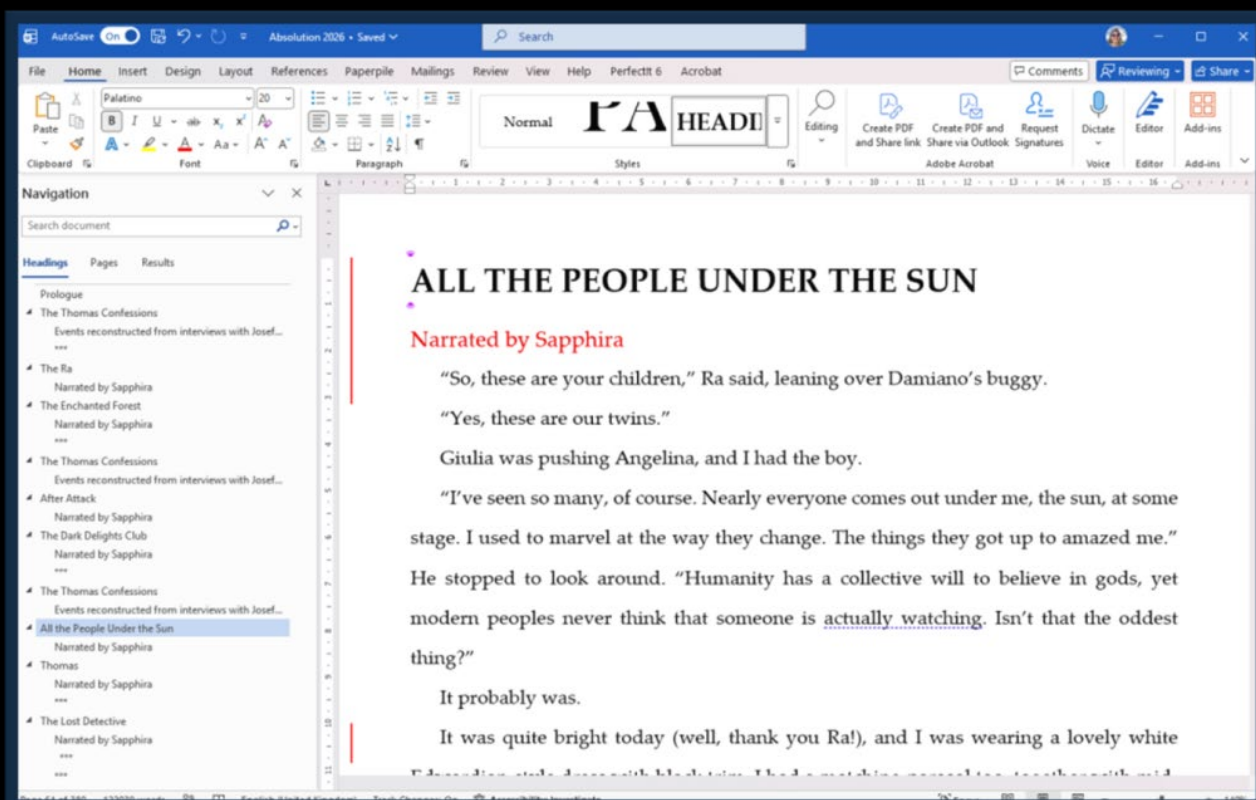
AutoSave On Absolution 2026 • Saved Search

File Home Insert Design Layout References Paperpile Mailings Review View Help PerfectIt 6 Acrobat Comments Reviewing Share

Palatino 20 Paste Clipboard Font Paragraph Normal PA HEADI Styles Editing Create PDF and Share link Create PDF and Share via Outlook Request Signatures Adobe Acrobat Dictate Voice Editor Editor Add-ins Add-ins

Navigation

Search document

Headings Pages Results

Prologue
The Thomas Confessions
Events reconstructed from interviews with Josef...
***
The Ra
Narrated by Sapphira
The Enchanted Forest
Narrated by Sapphira
***
The Thomas Confessions
Events reconstructed from interviews with Josef...
After Attack
Narrated by Sapphira
The Dark Delights Club
Narrated by Sapphira
***
The Thomas Confessions
Events reconstructed from interviews with Josef...
All the People Under the Sun
Narrated by Sapphira
Thomas
Narrated by Sapphira
***
The Lost Detective
Narrated by Sapphira
***
***

ALL THE PEOPLE UNDER THE SUN

Narrated by Sapphira

“So, these are your children,” Ra said, leaning over Damiano’s buggy.

“Yes, these are our twins.”

Giulia was pushing Angelina, and I had the boy.

“I’ve seen so many, of course. Nearly everyone comes out under me, the sun, at some stage. I used to marvel at the way they change. The things they got up to amazed me.” He stopped to look around. “Humanity has a collective will to believe in gods, yet modern peoples never think that someone is actually watching. Isn’t that the oddest thing?”

It probably was.

It was quite bright today (well, thank you Ra!), and I was wearing a lovely white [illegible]